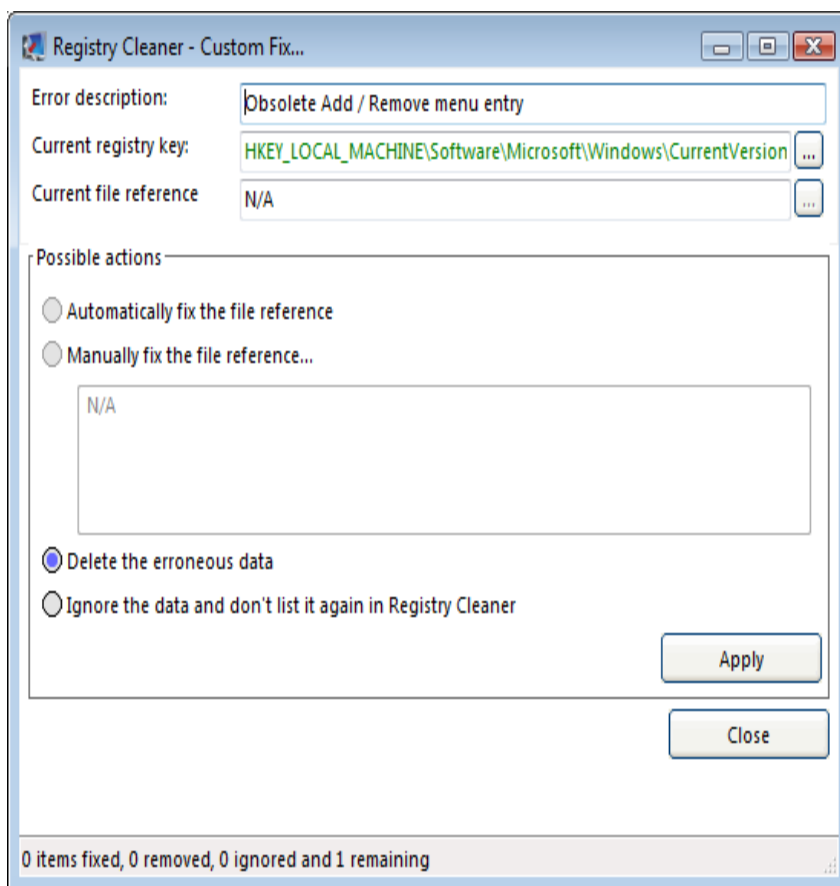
Registry Cleaner - Custom Fix...

Error description: Obsolete Add / Remove menu entry

Current registry key: HKEY_LOCAL_MACHINE\Software\Microsoft\Windows\CurrentVersion ...

Current file reference N/A ...

Possible actions

Automatically fix the file reference

Manually fix the file reference...

N/A

Delete the erroneous data

Ignore the data and don't list it again in Registry Cleaner

Apply

Close

0 items fixed, 0 removed, 0 ignored and 1 remaining